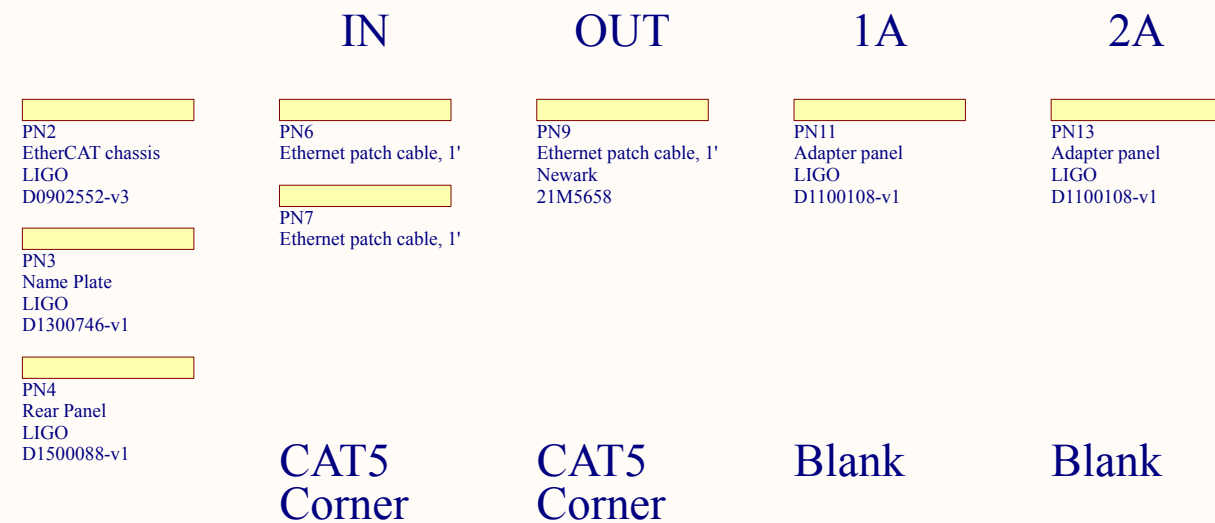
IN

OUT

1A

2A

PN2
EtherCAT chassis
LIGO
D0902552-v3

PN3
Name Plate
LIGO
D1300746-v1

PN4
Rear Panel
LIGO
D1500088-v1

PN6
Ethernet patch cable, 1'

PN7
Ethernet patch cable, 1'

CAT5 Corner

PN9
Ethernet patch cable, 1'
Newark
21M5658

CAT5 Corner

PN11
Adapter panel
LIGO
D1100108-v1

Blank

PN13
Adapter panel
LIGO
D1100108-v1

Blank